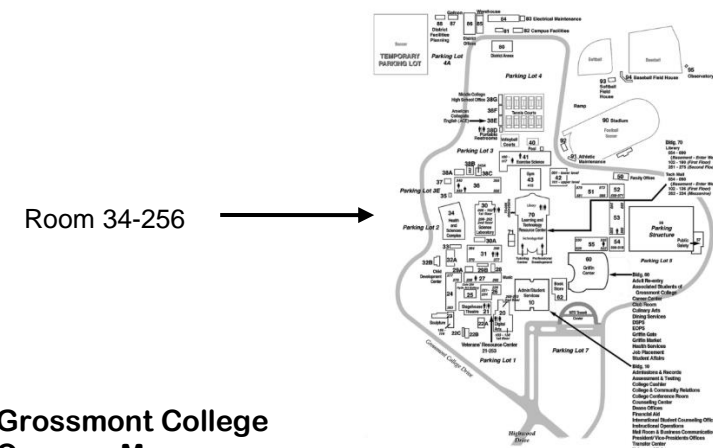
Room 34-256

Grossmont College

TEMPORARY PARKING LOT

Parking Lot 4A

District Facilities Planning

Parking Lot 4

Warehouse

84 Electrical Maintenance

82 Campus Facilities

86 District Annex

Softball

Baseball

93 Softball Field House

94 Baseball Field House

95 Observatory

Tennis Courts

90 Stadium

Football

Parking Lot 3

40 Pool

41 Exercise Science

Volleyball Courts

Athletic Maintenance

Faculty Offices

Bldg. 70 Library

Tech Mall

Parking Lot 2E

Parking Lot 2

Gym

70 Learning and Technology Resource Center

60 Parking Structure

Public Safety

Parking Lot 5

60 Griffin Center

Bldg. 60

Adult Re-entry

Associated Students of Grossmont College

Career Center

Club Room

Culinary Arts

Dining Services

DSPS

EOPS

Griffin Gate

Griffin Market

Health Services

Job Placement

Student Affairs

34 Health and Sciences Complex

30 Science Laboratory

Child Development Center

Stagehouse Theatre

Admin/Student Services 10

Book Store

Parking Lot 7

Veterans' Resource Center

Parking Lot 1

Bldg. 10

Admissions & Records

Assessment & Testing

College Center

College & Community Relations

College Conference Room

Counseling Center

Deans Offices

Financial Aid

International Student Counseling Office

Instructional Operations

Mail Room & Business Communications

President/Vice-Presidents Offices

Transfer Center

Grossmont College Drive

Highwood Drive